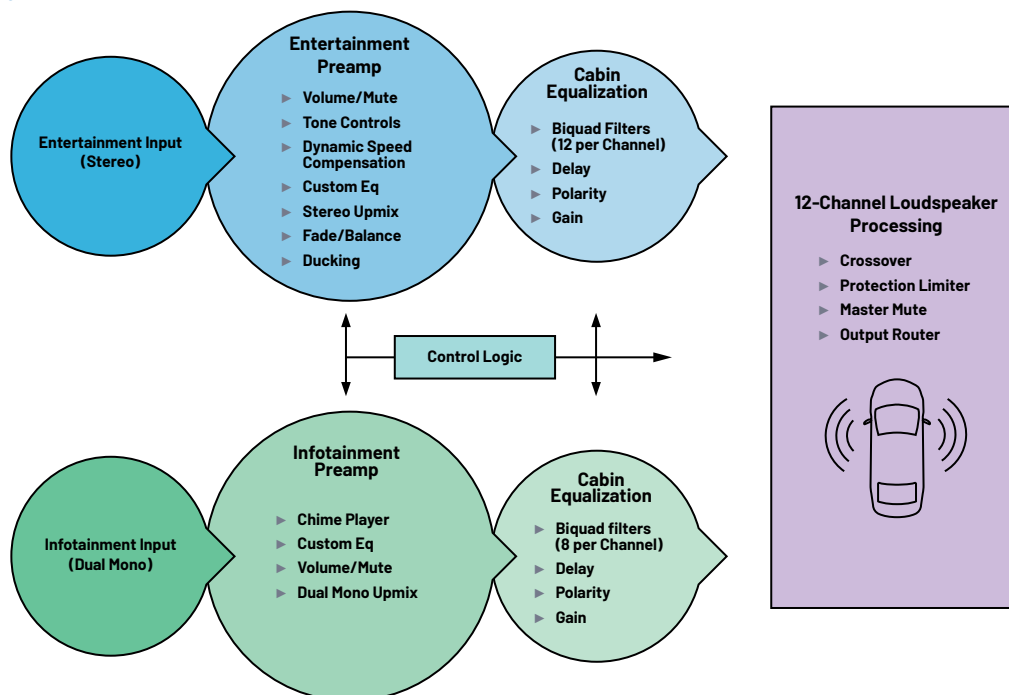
Entertainment Input (Stereo)

Entertainment Preamp

► Volume/Mute
► Tone Controls
► Dynamic Speed Compensation
► Custom Eq
► Stereo Upmix
► Fade/Balance
► Ducking

Cabin Equalization

► Biquad Filters (12 per Channel)
► Delay
► Polarity
► Gain

12-Channel Loudspeaker Processing

► Crossover
► Protection Limiter
► Master Mute
► Output Router

Control Logic

Infotainment Input (Dual Mono)

Infotainment Preamp

► Chime Player
► Custom Eq
► Volume/Mute
► Dual Mono Upmix

Cabin Equalization

► Biquad filters (8 per Channel)
► Delay
► Polarity
► Gain